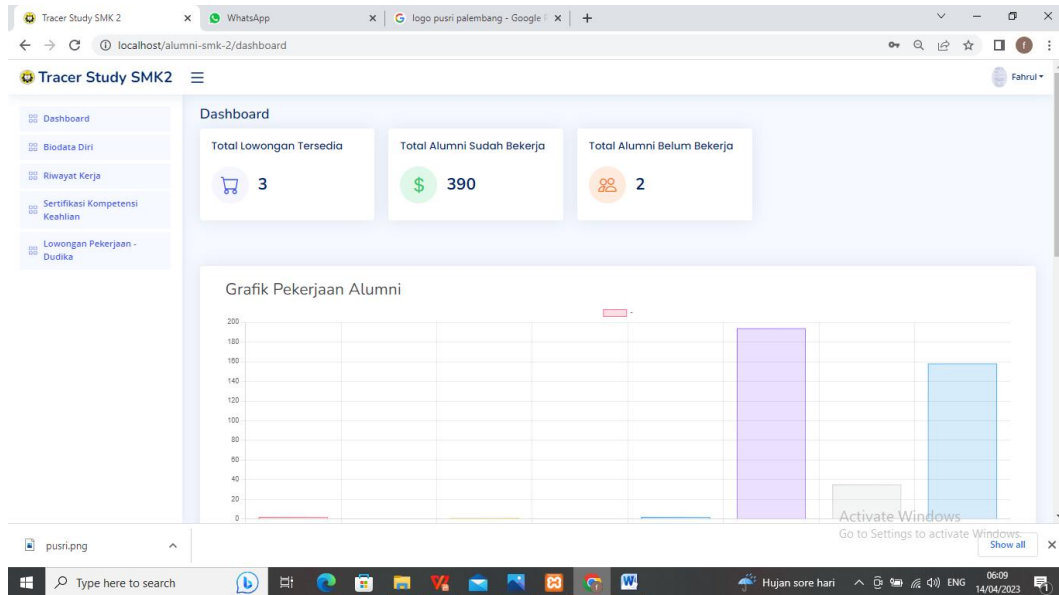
Tracer Study SMK 2
WhatsApp
logo pusri palembang - Google
localhost/alumni-smk-2/dashboard

Tracer Study SMK2
Fahrul

Dashboard
Biodata Diri
Riwayat Kerja
Sertifikasi Kompetensi Keahlian
Lowongan Pekerjaan - Dudika

Dashboard

Total Lowongan Tersedia
3

Total Alumni Sudah Bekerja
390

Total Alumni Belum Bekerja
2

Grafik Pekerjaan Alumni

-

200
180
160
140
120
100
80
60
40
20
0

Activate Windows
Go to Settings to activate Windows.

pusri.png
Show all

Type here to search
Hujan sore hari
ENG
06:09
14/04/2023